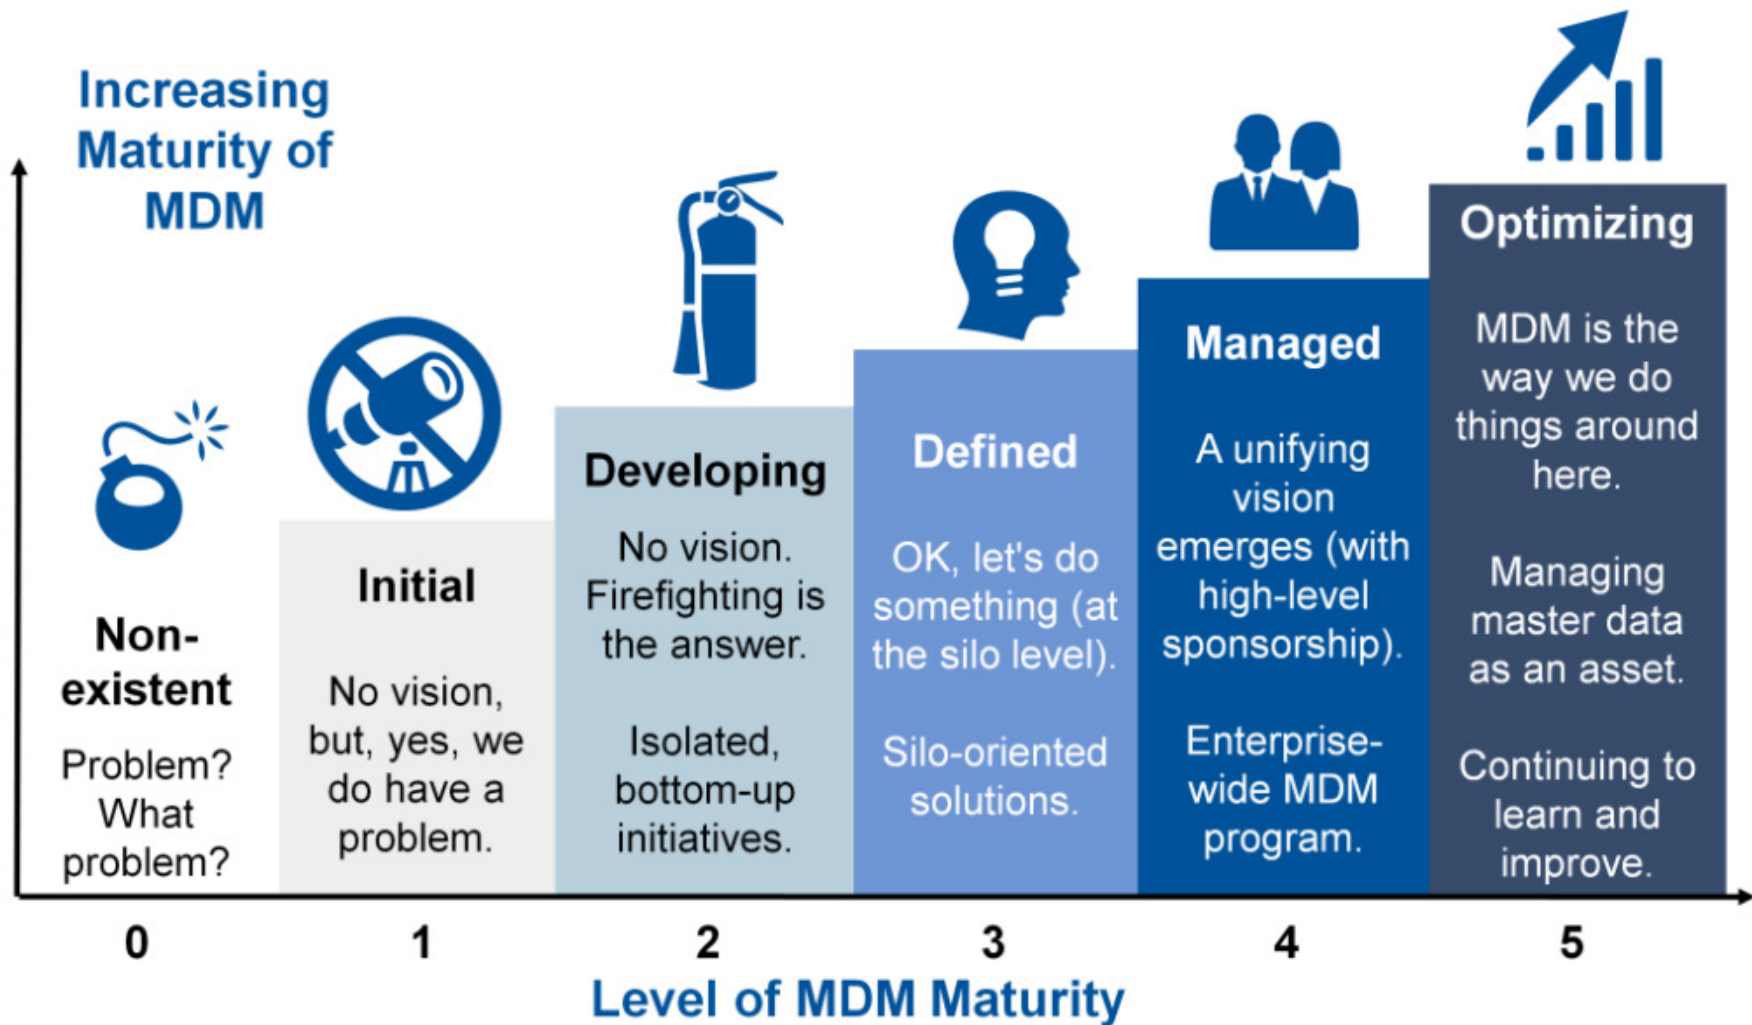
Increasing Maturity of MDM

Non-existent

Problem? What problem?

Initial

No vision, but, yes, we do have a problem.

Developing

No vision. Firefighting is the answer.

Isolated, bottom-up initiatives.

Defined

OK, let's do something (at the silo level).

Silo-oriented solutions.

Managed

A unifying vision emerges (with high-level sponsorship).

Enterprise-wide MDM program.

Optimizing

MDM is the way we do things around here.

Managing master data as an asset.

Continuing to learn and improve.

0 1 2 3 4 5

Level of MDM Maturity